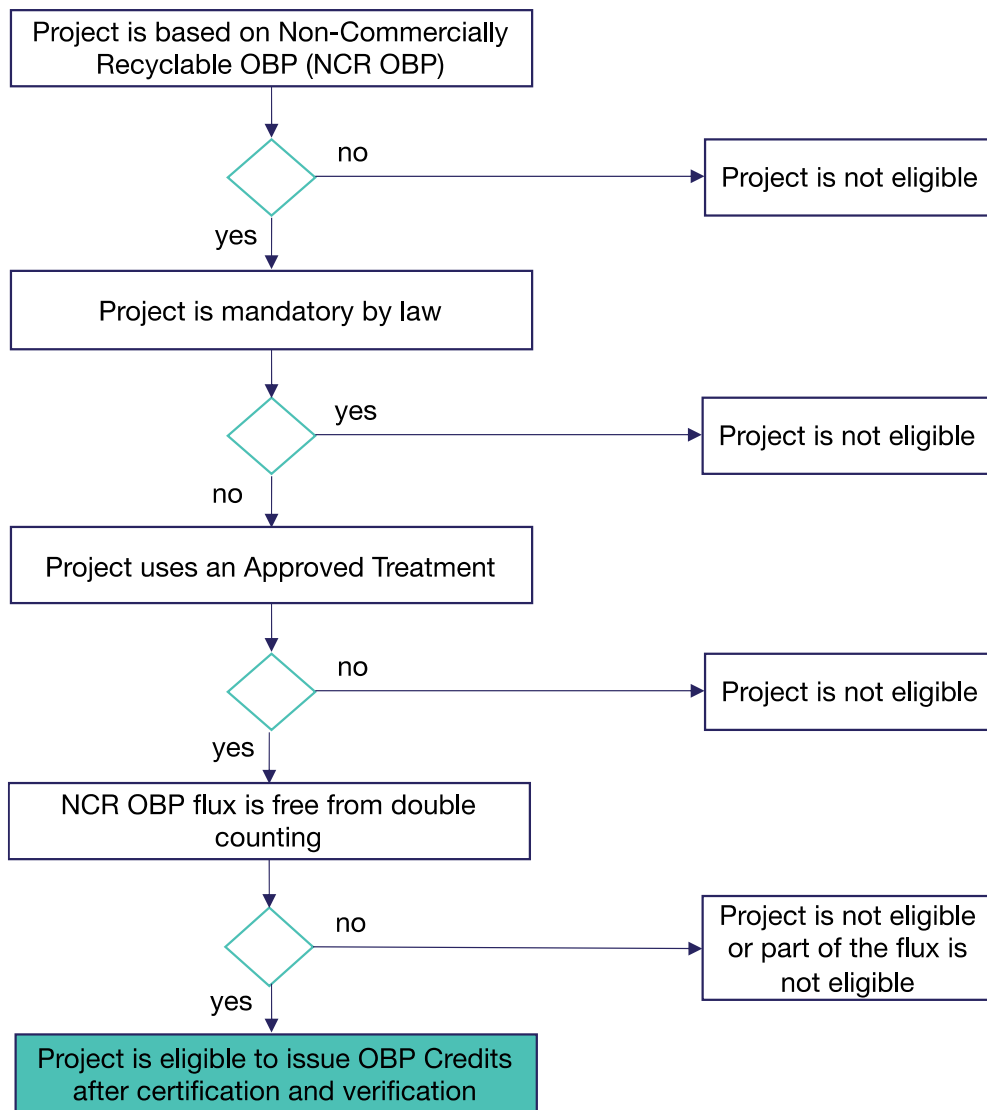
Project is based on Non-Commercially Recyclable OBP (NCR OBP)

no

Project is not eligible

yes

Project is mandatory by law

yes

Project is not eligible

no

Project uses an Approved Treatment

no

Project is not eligible

yes

NCR OBP flux is free from double counting

no

Project is not eligible or part of the flux is not eligible

yes

Project is eligible to issue OBP Credits after certification and verification